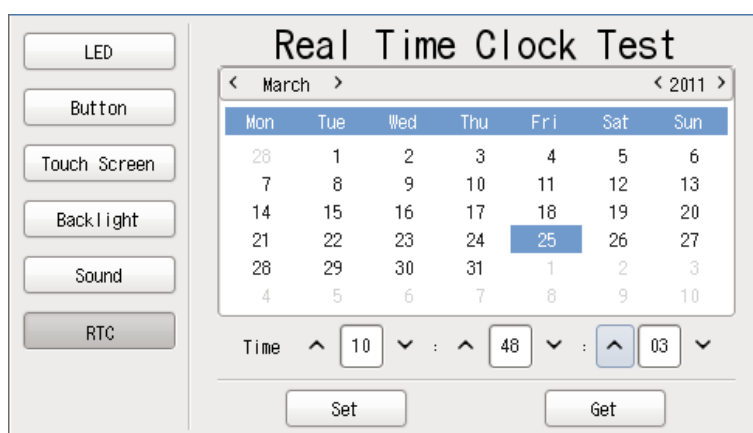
LED

Button

Touch Screen

Backlight

Sound

RTC

Real Time Clock Test

< March >

< 2011 >

| Mon | Tue | Wed | Thu | Fri | Sat | Sun |
|---|---|---|---|---|---|---|
| 28 | 1 | 2 | 3 | 4 | 5 | 6 |
| 7 | 8 | 9 | 10 | 11 | 12 | 13 |
| 14 | 15 | 16 | 17 | 18 | 19 | 20 |
| 21 | 22 | 23 | 24 | 25 | 26 | 27 |
| 28 | 29 | 30 | 31 | 1 | 2 | 3 |
| 4 | 5 | 6 | 7 | 8 | 9 | 10 |

Time 10 : 48 : 03

Set

Get